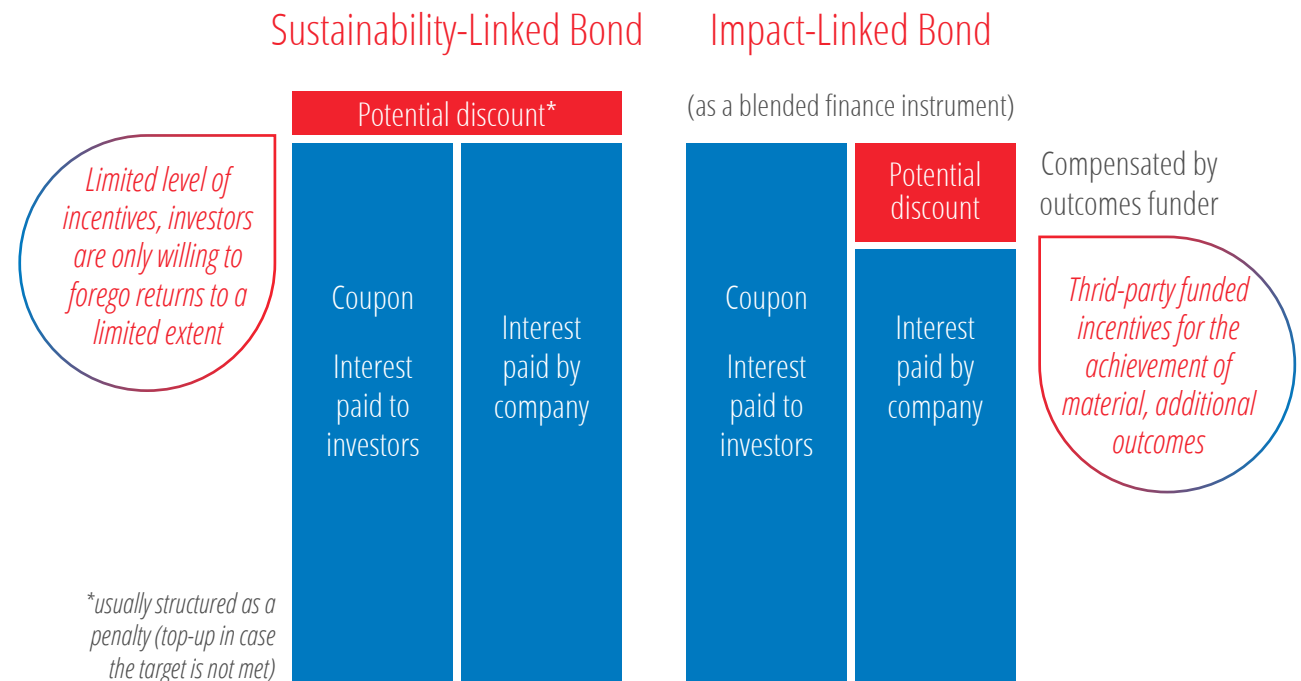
Sustainability-Linked Bond

Impact-Linked Bond

Potential discount*

(as a blended finance instrument)

Limited level of incentives, investors are only willing to forego returns to a limited extent

Coupon

Interest paid to investors

Interest paid by company

Coupon

Interest paid to investors

Potential discount

Compensated by outcomes funder

Interest paid by company

Third-party funded incentives for the achievement of material, additional outcomes

*usually structured as a penalty (top-up in case the target is not met)